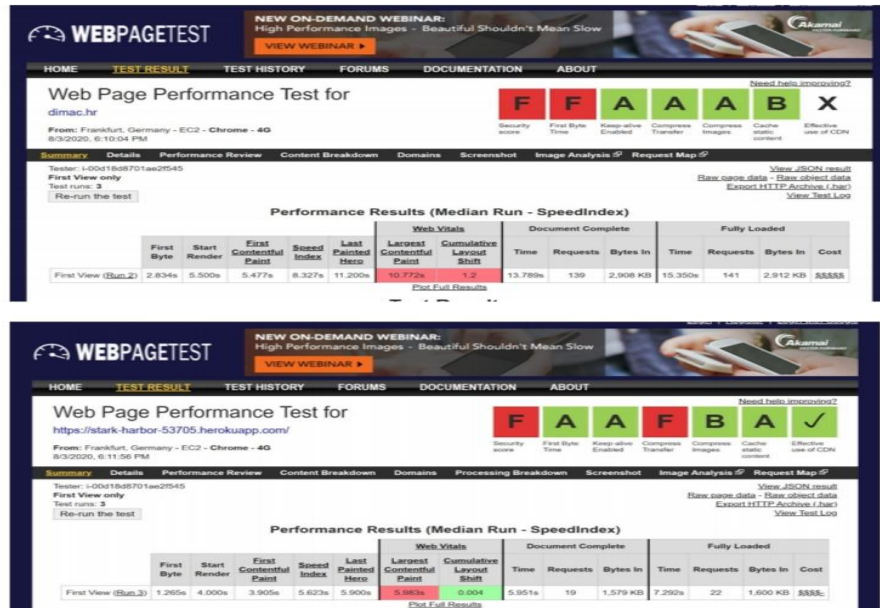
WEBPAGETEST

NEW ON-DEMAND WEBINAR:
High Performance Images - Beautiful Shouldn't Mean Slow
VIEW WEBINAR ▸
Akamai

HOME TEST RESULT TEST HISTORY FORUMS DOCUMENTATION ABOUT

Need help improving?

Web Page Performance Test for
dimac.hr

From: Frankfurt, Germany - EC2 - Chrome - 4G
8/3/2020, 6:10:04 PM

F Security score
F First Byte Time
A Keep-alive Enabled
A Compress Transfer
A Compress Images
B Cache static content
X Effective use of CDN

Summary Details Performance Review Content Breakdown Domains Screenshot Image Analysis Request Map

Tester: i-00d18d8701ae2f545
First View only
Test runs: 3
Re-run the test

View JSON result
Raw page data - Raw object data
Export HTTP Archive (.har)
View Test Log

Performance Results (Median Run - SpeedIndex)

| | First Byte | Start Render | First Contentful Paint | Speed Index | Last Painted Hero | Largest Contentful Paint | Cumulative Layout Shift | Time | Requests | Bytes In | Time | Requests | Bytes In | Cost |
|---|---|---|---|---|---|---|---|---|---|---|---|---|---|---|
| | | | | | | Web Vitals | | Document Complete | | | Fully Loaded | | | |
| First View (Run 2) | 2.834s | 5.500s | 5.477s | 8.327s | 11.200s | 10.772s | 1.2 | 13.789s | 139 | 2,908 KB | 15.350s | 141 | 2,912 KB | $$$$$ |

Plot Full Results

WEBPAGETEST

NEW ON-DEMAND WEBINAR:
High Performance Images - Beautiful Shouldn't Mean Slow
VIEW WEBINAR ▸
Akamai

HOME TEST RESULT TEST HISTORY FORUMS DOCUMENTATION ABOUT

Need help improving?

Web Page Performance Test for
https://stark-harbor-53705.herokuapp.com/

From: Frankfurt, Germany - EC2 - Chrome - 4G
8/3/2020, 6:11:56 PM

F Security score
A First Byte Time
A Keep-alive Enabled
F Compress Transfer
B Compress Images
A Cache static content
✓ Effective use of CDN

Summary Details Performance Review Content Breakdown Domains Processing Breakdown Screenshot Image Analysis Request Map

Tester: i-00d18d8701ae2f545
First View only
Test runs: 3
Re-run the test

View JSON result
Raw page data - Raw object data
Export HTTP Archive (.har)
View Test Log

Performance Results (Median Run - SpeedIndex)

| | First Byte | Start Render | First Contentful Paint | Speed Index | Last Painted Hero | Largest Contentful Paint | Cumulative Layout Shift | Time | Requests | Bytes In | Time | Requests | Bytes In | Cost |
|---|---|---|---|---|---|---|---|---|---|---|---|---|---|---|
| | | | | | | Web Vitals | | Document Complete | | | Fully Loaded | | | |
| First View (Run 3) | 1.265s | 4.000s | 3.905s | 5.623s | 5.900s | 5.863s | 0.004 | 5.951s | 19 | 1,579 KB | 7.292s | 22 | 1,600 KB | $$$$- |

Plot Full Results